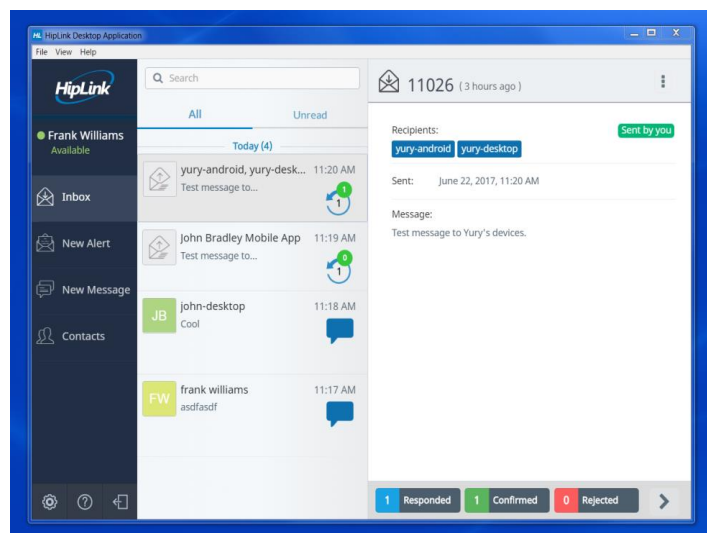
HL HipLink Desktop Application

File View Help

HipLink

Frank Williams
Available

Inbox

New Alert

New Message

Contacts

Search

All

Unread

Today (4)

yury-android, yury-desk... 11:20 AM
Test message to...
1
1

John Bradley Mobile App 11:19 AM
Test message to...
0
1

JB john-desktop 11:18 AM
Cool

FW frank williams 11:17 AM
asdfasdf

11026 (3 hours ago)

Recipients:
Sent by you
yury-android yury-desktop

Sent: June 22, 2017, 11:20 AM

Message:
Test message to Yury's devices.

1 Responded
1 Confirmed
0 Rejected